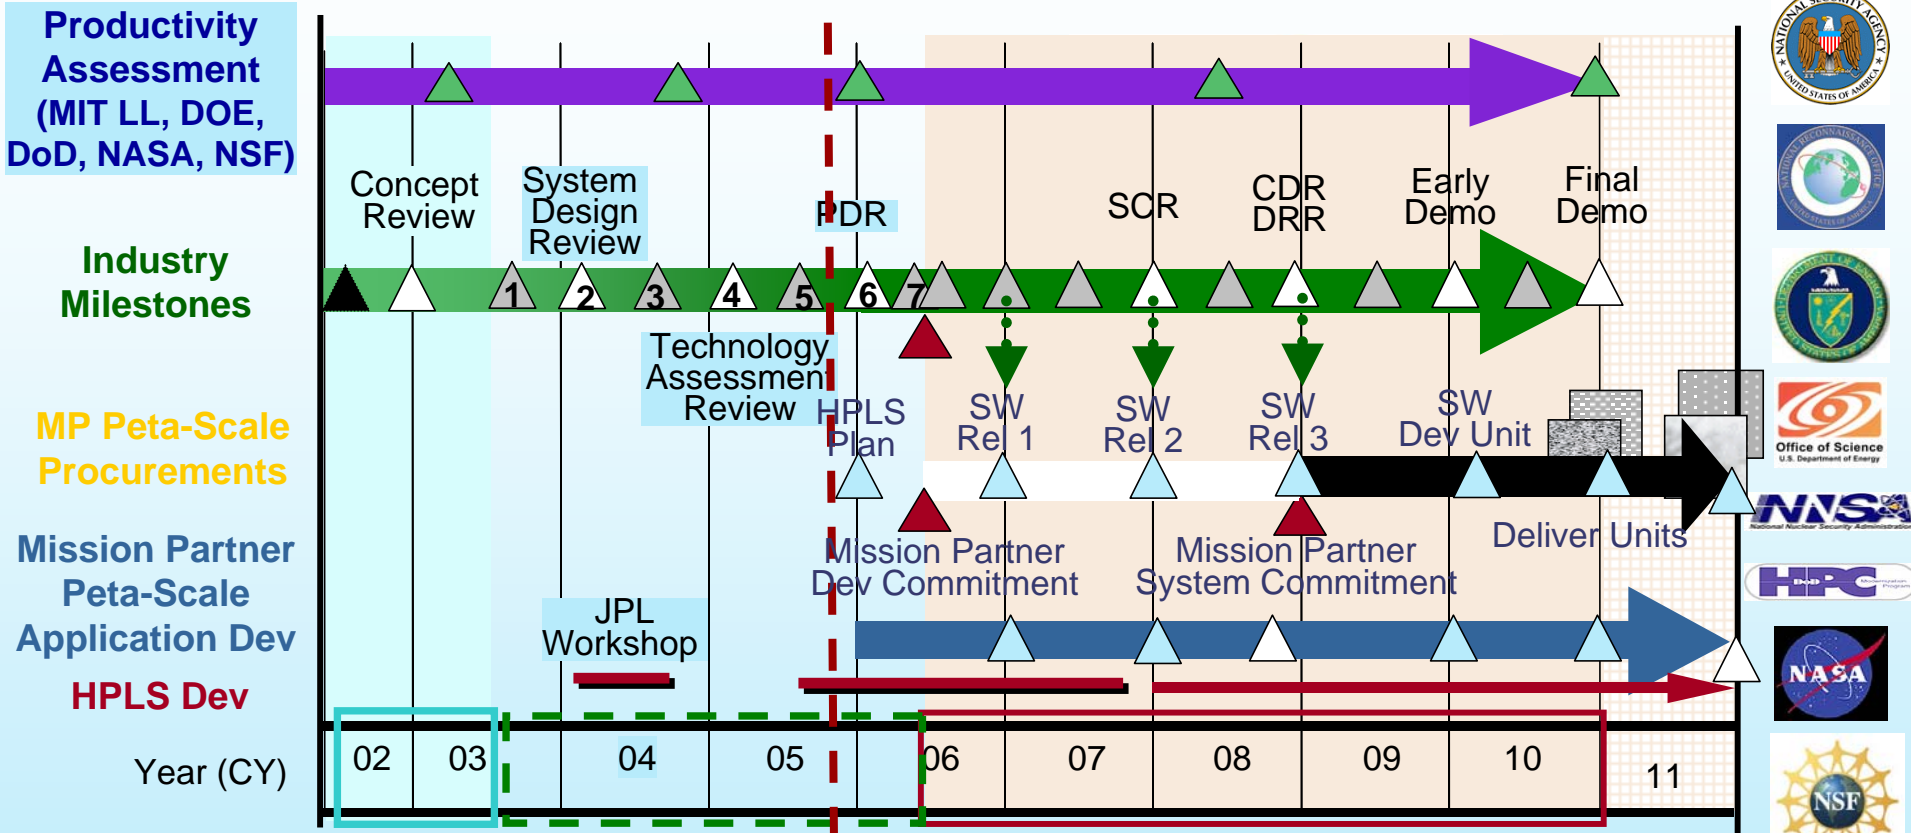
Productivity Assessment (MIT LL, DOE, DoD, NASA, NSF)

Industry Milestones

MP Peta-Scale Procurements

Mission Partner Peta-Scale Application Dev

HPLS Dev

Year (CY)

Concept Review

System Design Review

PDR

SCR

CDR DRR

Early Demo

Final Demo

1 2 3 4 5 6 7

Technology Assessment Review

HPLS Plan

SW Rel 1

SW Rel 2

SW Rel 3

SW Dev Unit

Deliver Units

Mission Partner Dev Commitment

Mission Partner System Commitment

JPL Workshop

02 03 04 05 06 07 08 09 10 11

Office of Science U.S. Department of Energy

NNSA National Nuclear Security Administration

HPC

NASA

NSF